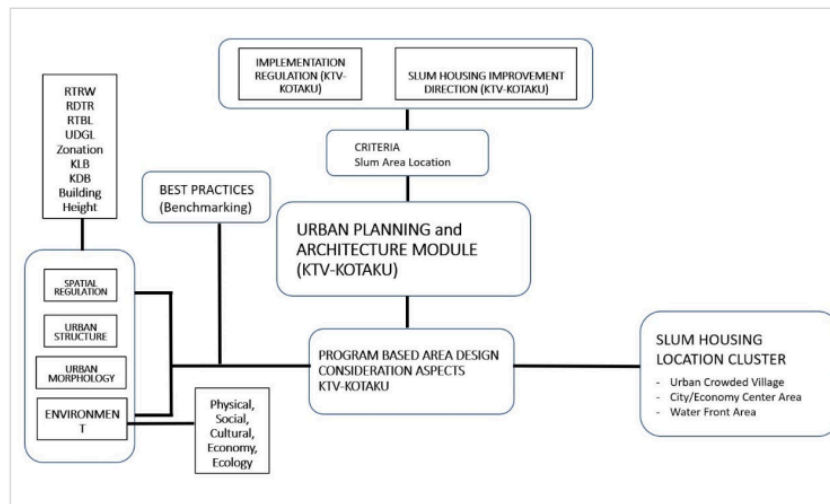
IMPLEMENTATION REGULATION (KTV-KOTAKU)

SLUM HOUSING IMPROVEMENT DIRECTION (KTV-KOTAKU)

CRITERIA
Slum Area Location

RTRW
RDTR
RTBL
UDGL
Zonation
KLB
KDB
Building Height

BEST PRACTICES (Benchmarking)

URBAN PLANNING and ARCHITECTURE MODULE (KTV-KOTAKU)

SPATIAL REGULATION

URBAN STRUCTURE

URBAN MORPHOLOGY

ENVIRONMEN T

Physical, Social, Cultural, Economy, Ecology

PROGRAM BASED AREA DESIGN CONSIDERATION ASPECTS KTV-KOTAKU

SLUM HOUSING LOCATION CLUSTER
- Urban Crowded Village
- City/Economy Center Area
- Water Front Area